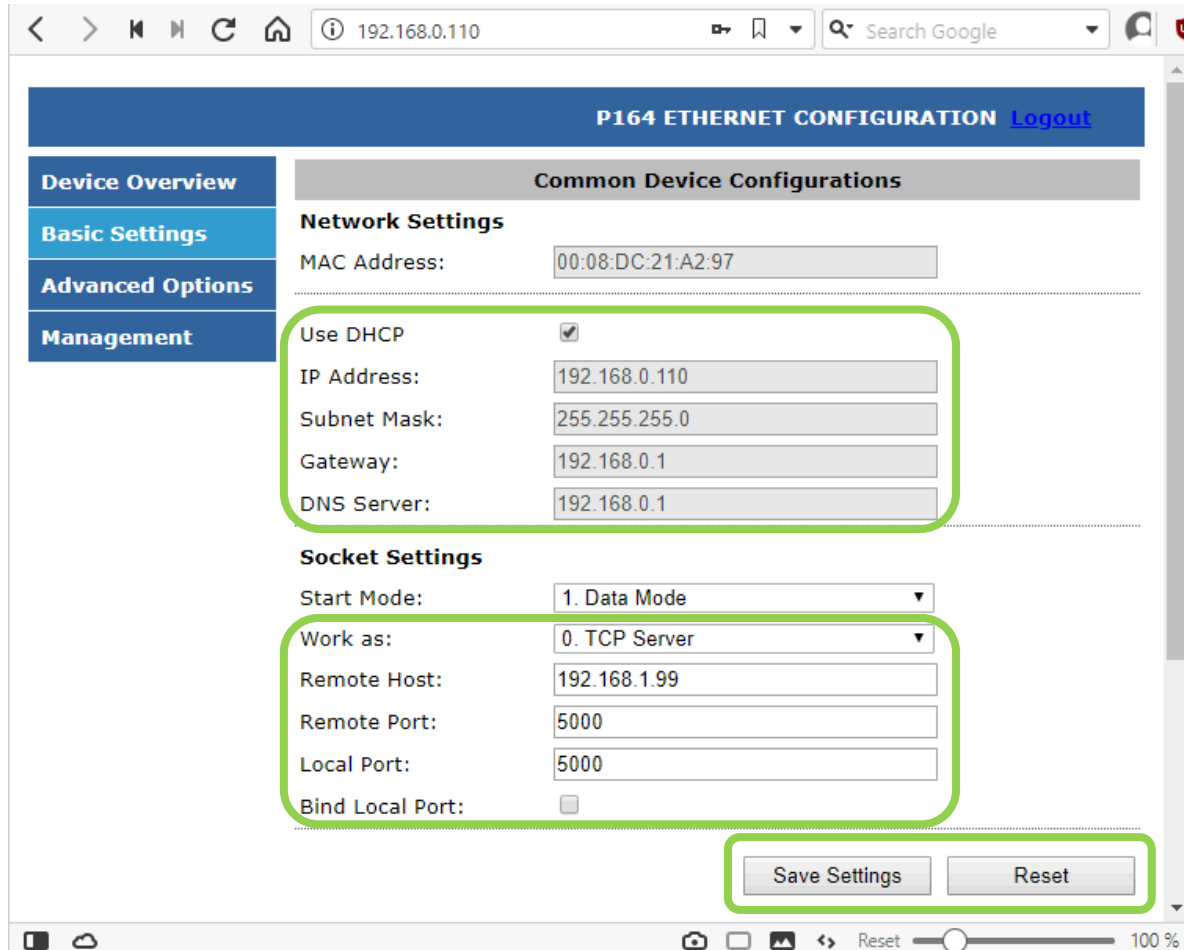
192.168.0.110

Search Google

P164 ETHERNET CONFIGURATION Logout

Device Overview
Basic Settings
Advanced Options
Management

Common Device Configurations

Network Settings

MAC Address: 00:08:DC:21:A2:97

Use DHCP
IP Address: 192.168.0.110
Subnet Mask: 255.255.255.0
Gateway: 192.168.0.1
DNS Server: 192.168.0.1

Socket Settings

Start Mode: 1. Data Mode
Work as: 0. TCP Server
Remote Host: 192.168.1.99
Remote Port: 5000
Local Port: 5000
Bind Local Port:

Save Settings
Reset

Reset 100 %